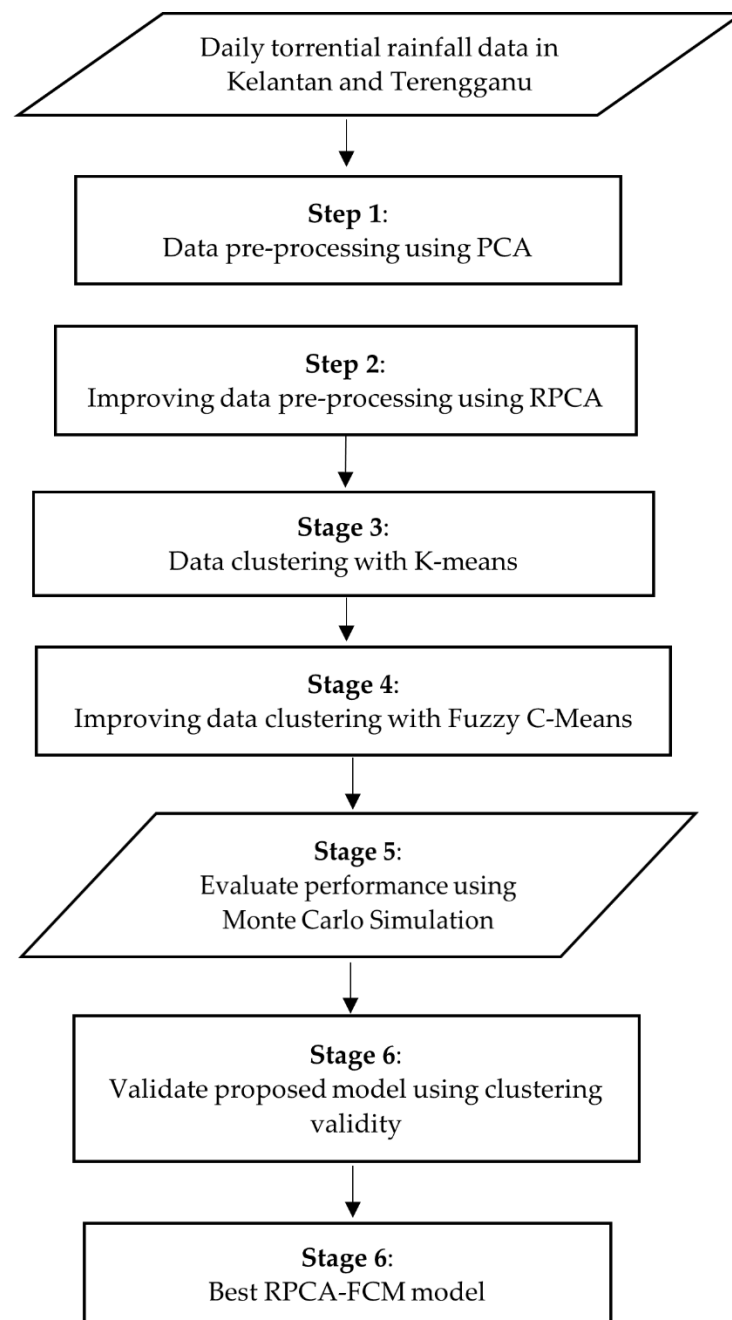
Daily torrential rainfall data in Kelantan and Terengganu

Step 1:
Data pre-processing using PCA

Step 2:
Improving data pre-processing using RPCA

Stage 3:
Data clustering with K-means

Stage 4:
Improving data clustering with Fuzzy C-Means

Stage 5:
Evaluate performance using Monte Carlo Simulation

Stage 6:
Validate proposed model using clustering validity

Stage 6:
Best RPCA-FCM model